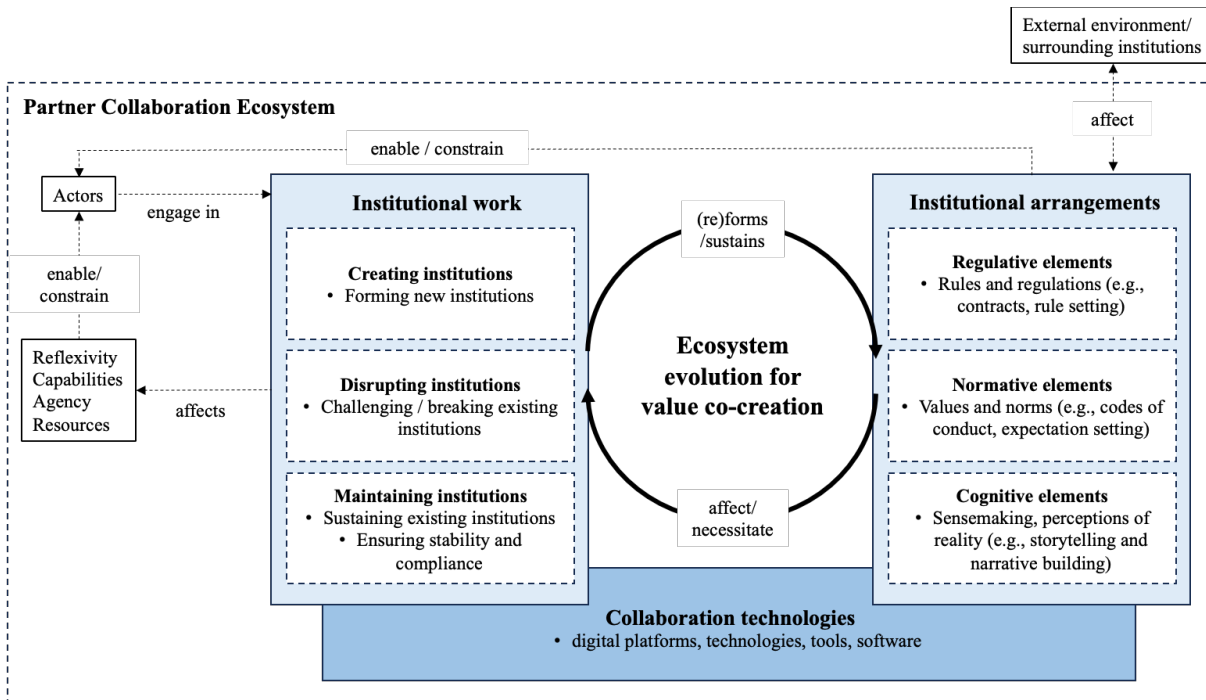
External environment/ surrounding institutions

Partner Collaboration Ecosystem

affect

enable / constrain

Actors

engage in

enable/ constrain

Reflexivity
Capabilities
Agency
Resources

affects

Institutional work

Creating institutions
• Forming new institutions

Disrupting institutions
• Challenging / breaking existing institutions

Maintaining institutions
• Sustaining existing institutions
• Ensuring stability and compliance

(re)forms /sustains

Ecosystem evolution for value co-creation

affect/ necessitate

Institutional arrangements

Regulative elements
• Rules and regulations (e.g., contracts, rule setting)

Normative elements
• Values and norms (e.g., codes of conduct, expectation setting)

Cognitive elements
• Sensemaking, perceptions of reality (e.g., storytelling and narrative building)

Collaboration technologies
• digital platforms, technologies, tools, software